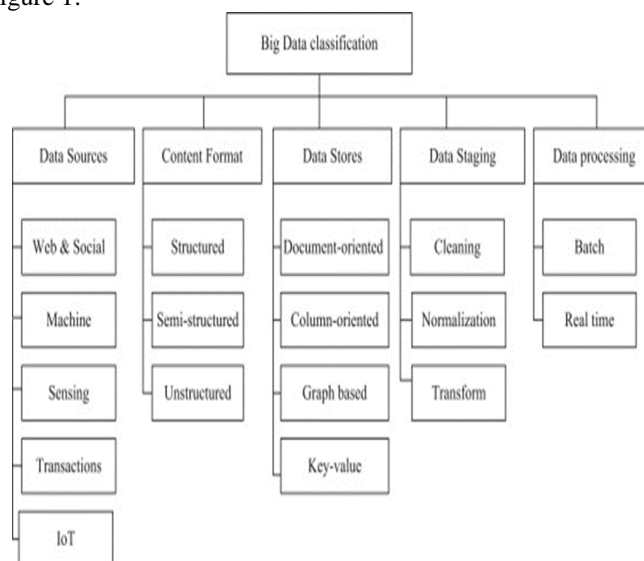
igure 1.

Big Data classification

Data Sources

Web & Social

Machine

Sensing

Transactions

IoT

Content Format

Structured

Semi-structured

Unstructured

Data Stores

Document-oriented

Column-oriented

Graph based

Key-value

Data Staging

Cleaning

Normalization

Transform

Data processing

Batch

Real time